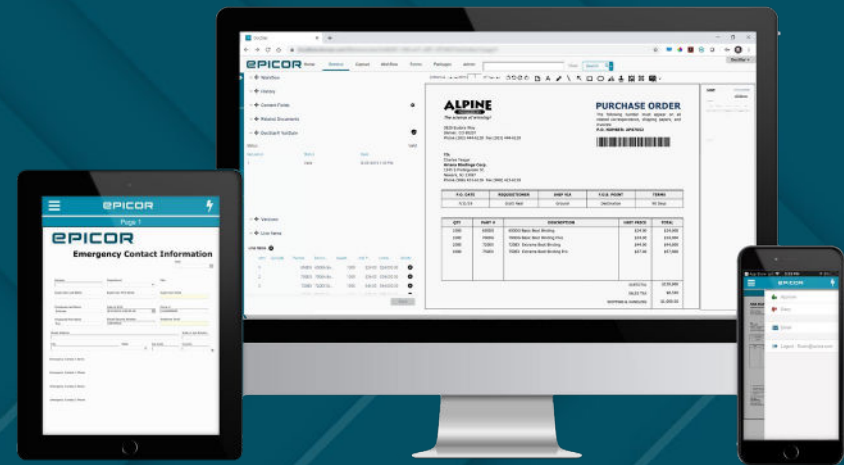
EPICOR

Workflow

History

Content Folder

Related Documents

DocStar® ToolSum

Versions

Line Items

ALPINE

The science of winning!

PURCHASE ORDER

P.O. DATE

REQUISITIONER

SHIP VIA

F.O.B. POINT

TERMS

QTY

PART #

DESCRIPTION

UNIT PRICE

TOTAL

EPICOR

Page 1

EPICOR

Emergency Contact Information

Approve

Deny

Email

Logout